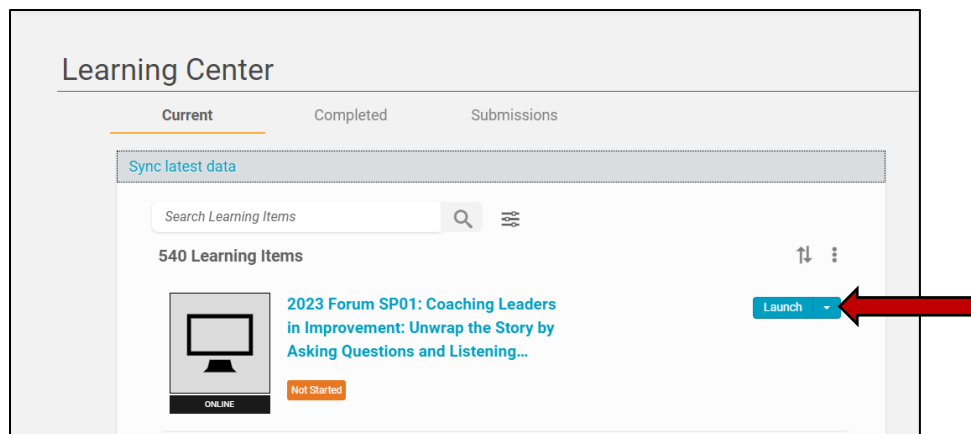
Learning Center

Current

Completed

Submissions

Sync latest data

Search Learning Items

540 Learning Items

ONLINE

2023 Forum SP01: Coaching Leaders in Improvement: Unwrap the Story by Asking Questions and Listening…

Not Started

Launch